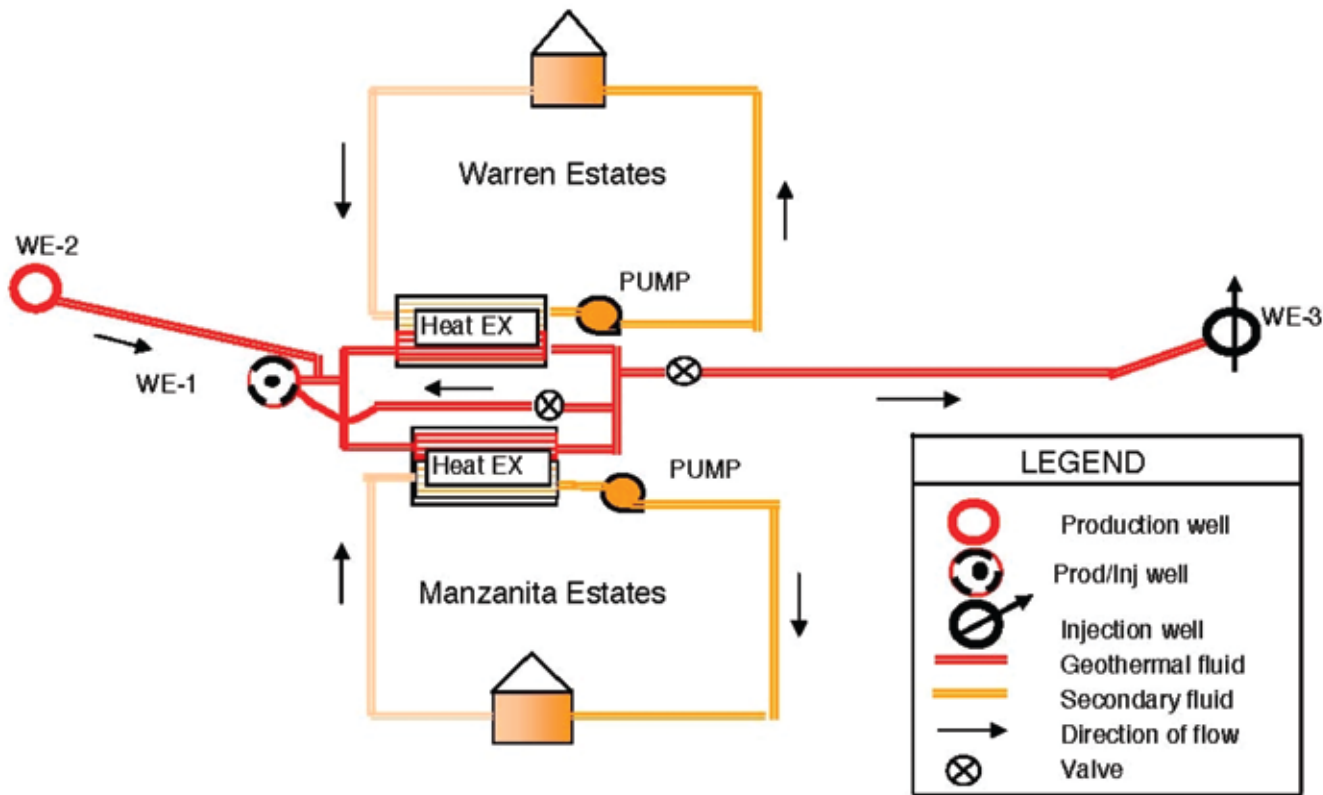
Warren Estates

WE-2

PUMP

Heat EX

WE-3

WE-1

Heat EX

PUMP

Manzanita Estates

| LEGEND |
|---|
| Production well |
| Prod/Inj well |
| Injection well |
| Geothermal fluid |
| Secondary fluid |
| Direction of flow |
| Valve |